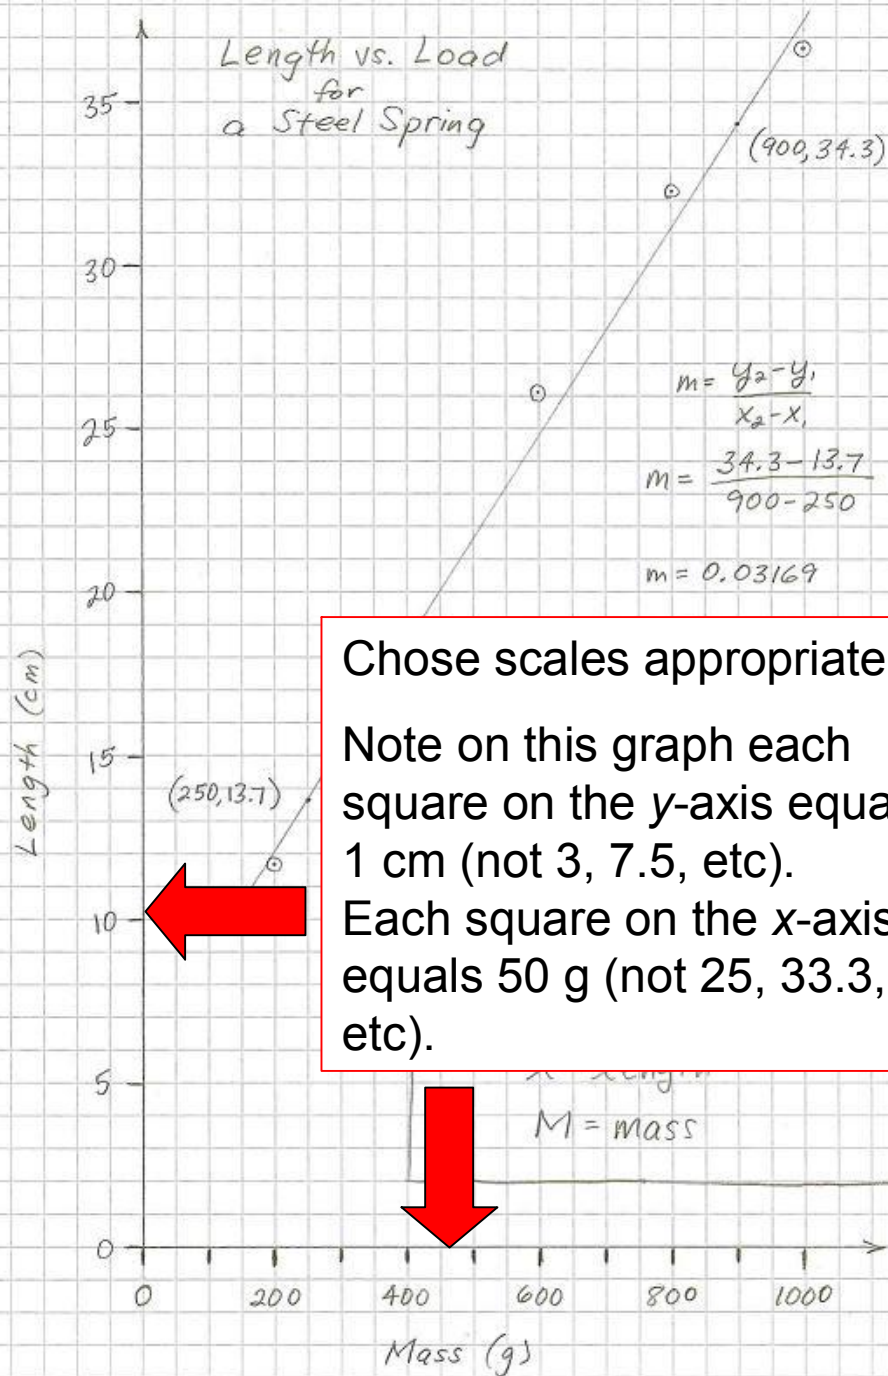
Length vs. Load for a Steel Spring

(900, 34.3)

$m = \frac{y_2 - y_1}{x_2 - x_1}$

$m = \frac{34.3 - 13.7}{900 - 250}$

m = 0.03169

(250, 13.7)

Chose scales appropriate

Note on this graph each square on the *y*-axis equa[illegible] 1 cm (not 3, 7.5, etc). Each square on the *x*-axis equals 50 g (not 25, 33.3, etc).

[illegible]

M = mass

Length (cm)

35
30
25
20
15
10
5
0

0 200 400 600 800 1000

Mass (g)